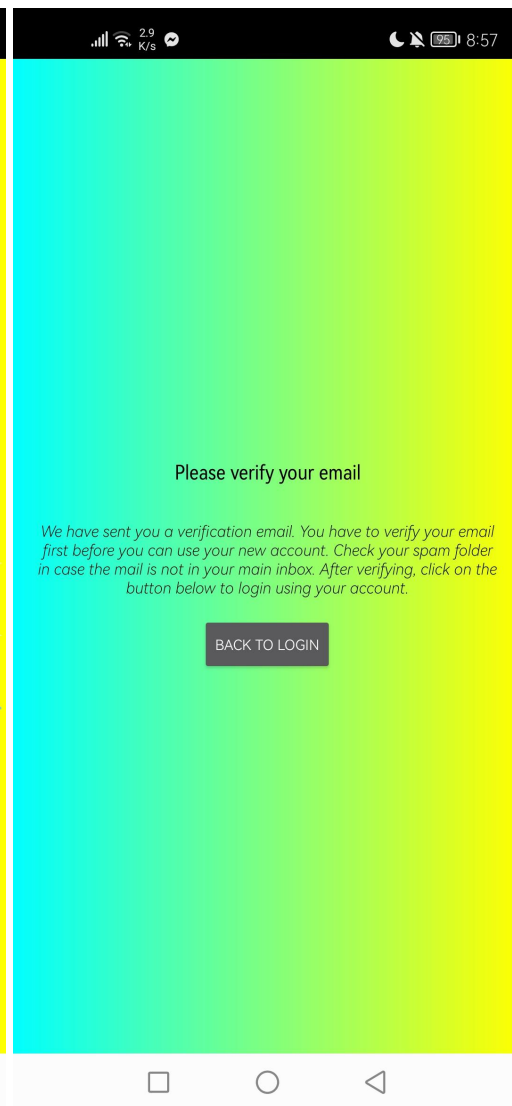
2.9 K/s 95 8:57

Please verify your email

We have sent you a verification email. You have to verify your email first before you can use your new account. Check your spam folder in case the mail is not in your main inbox. After verifying, click on the button below to login using your account.

BACK TO LOGIN